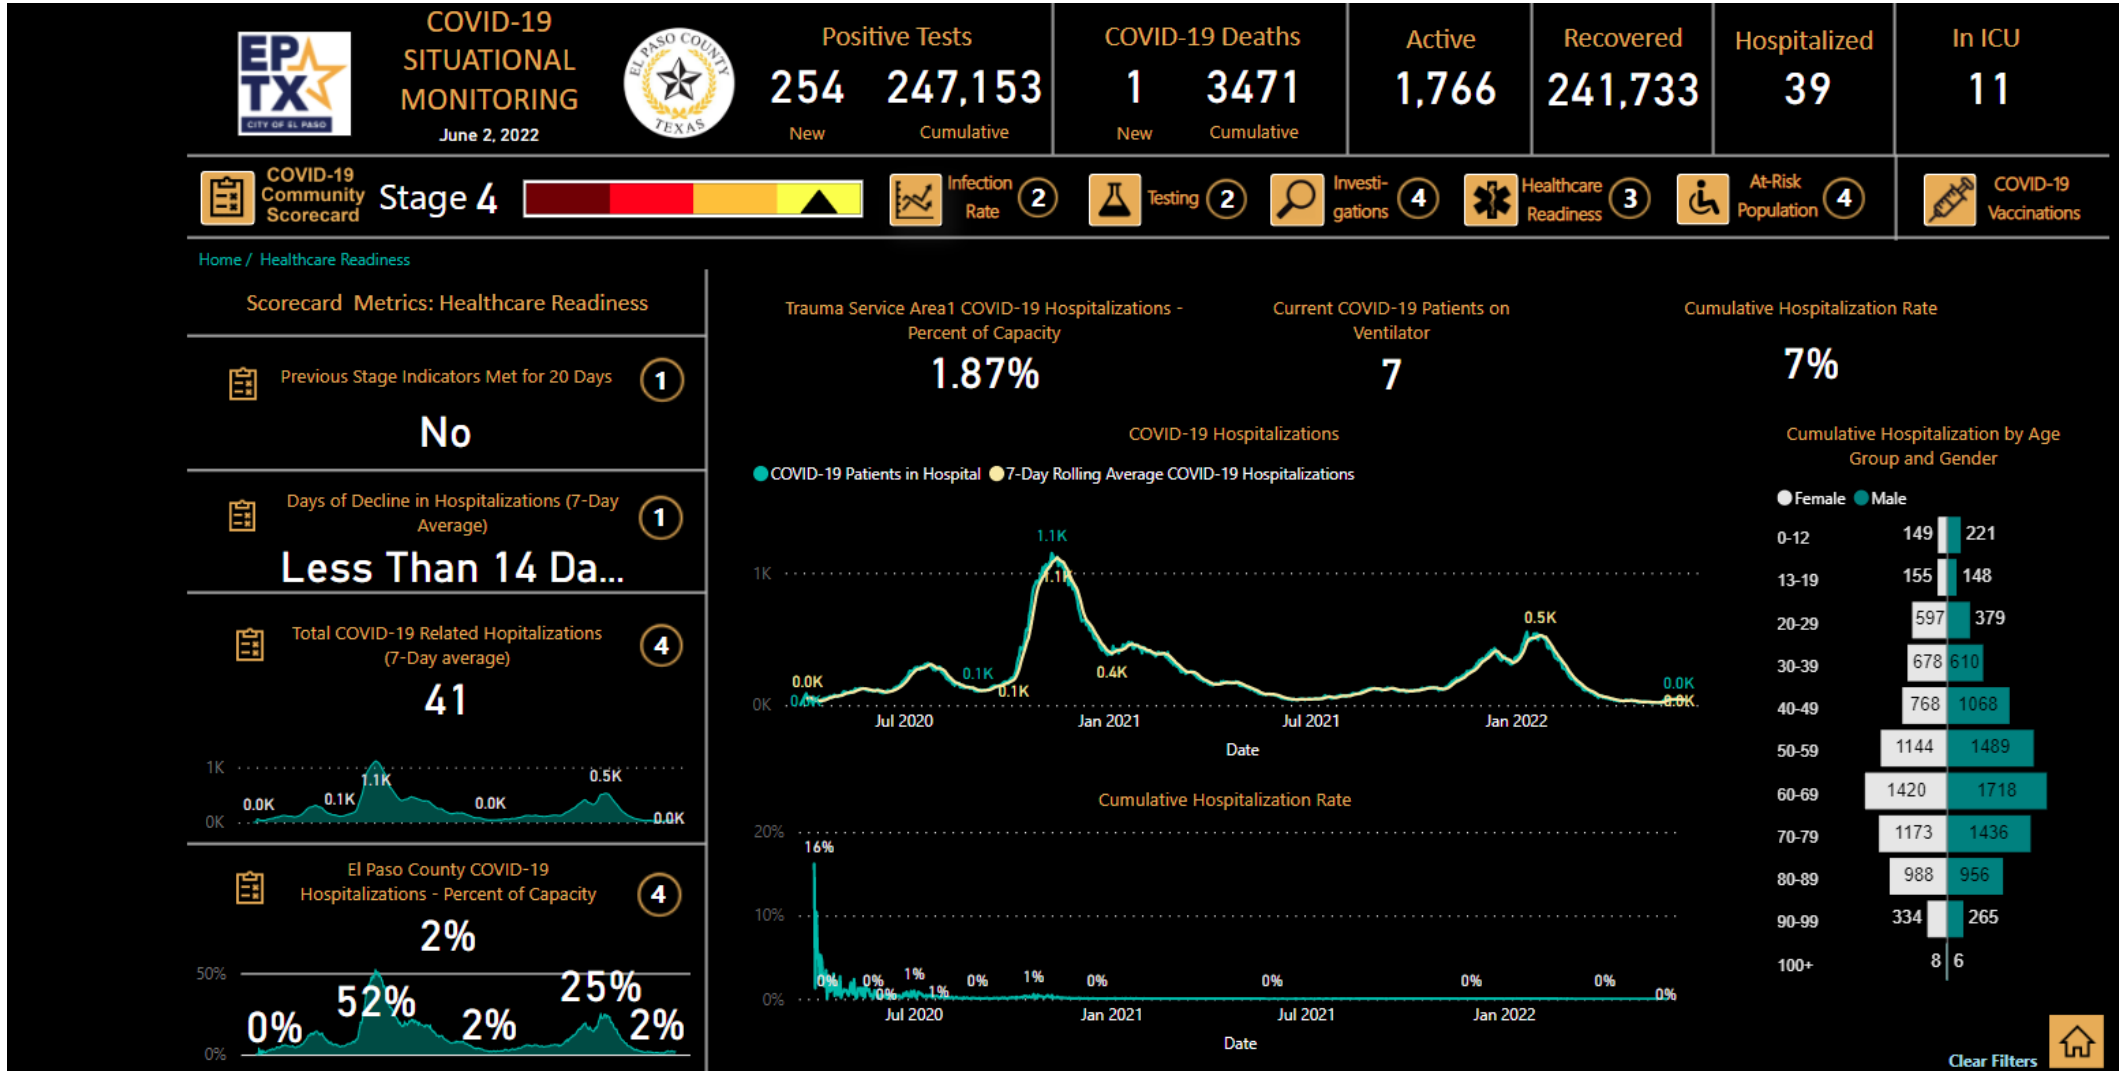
EP TX CITY OF EL PASO

COVID-19 SITUATIONAL MONITORING
June 2, 2022

EL PASO COUNTY TEXAS

Positive Tests
254 New
247,153 Cumulative

COVID-19 Deaths
1 New
3471 Cumulative

Active
1,766

Recovered
241,733

Hospitalized
39

In ICU
11

COVID-19 Community Scorecard
Stage 4

Infection Rate 2
Testing 2
Investigations 4
Healthcare Readiness 3
At-Risk Population 4
COVID-19 Vaccinations

Home / Healthcare Readiness

Scorecard Metrics: Healthcare Readiness

Previous Stage Indicators Met for 20 Days 1
No

Days of Decline in Hospitalizations (7-Day Average) 1
Less Than 14 Da...

Total COVID-19 Related Hospitalizations (7-Day average) 4
41

1K
0K
0.0K 0.1K 1.1K 0.0K 0.5K 0.0K

El Paso County COVID-19 Hospitalizations - Percent of Capacity 4
2%

50%
0%
0% 52% 2% 25% 2%

Trauma Service Area1 COVID-19 Hospitalizations - Percent of Capacity
1.87%

Current COVID-19 Patients on Ventilator
7

Cumulative Hospitalization Rate
7%

COVID-19 Hospitalizations
COVID-19 Patients in Hospital 7-Day Rolling Average COVID-19 Hospitalizations

1K
0K
0.0K 0.0K 0.1K 0.1K 1.1K 1.1K 0.4K 0.5K 0.0K 0.0K
Jul 2020 Jan 2021 Jul 2021 Jan 2022
Date

Cumulative Hospitalization Rate
20%
10%
0%
16% 0% 0% 0% 1% 1% 0% 1% 0% 0% 0% 0% 0%
Jul 2020 Jan 2021 Jul 2021 Jan 2022
Date

Cumulative Hospitalization by Age Group and Gender
Female Male

| Age | Female | Male |
|---|---|---|
| 0-12 | 149 | 221 |
| 13-19 | 155 | 148 |
| 20-29 | 597 | 379 |
| 30-39 | 678 | 610 |
| 40-49 | 768 | 1068 |
| 50-59 | 1144 | 1489 |
| 60-69 | 1420 | 1718 |
| 70-79 | 1173 | 1436 |
| 80-89 | 988 | 956 |
| 90-99 | 334 | 265 |
| 100+ | 8 | 6 |

Clear Filters